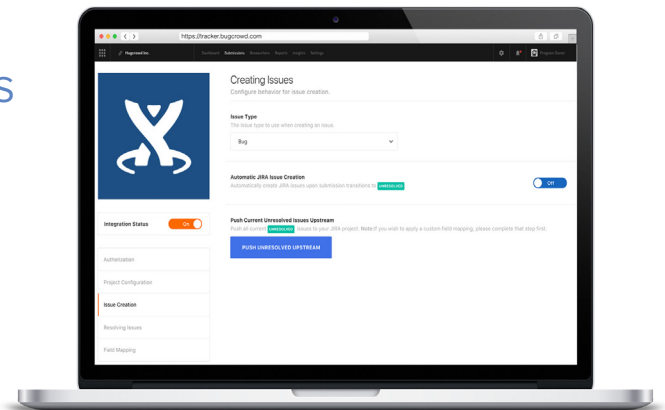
S

https://tracker.bugcrowd.com

Hugcrowd Inc.

Dashboard Submissions Researchers Reports Insights Settings

Program Owner

Creating Issues

Configure behavior for issue creation.

Issue Type

The issue type to use when creating an issue.

Bug

Automatic JIRA Issue Creation

Automatically create JIRA issues upon submission transitions to UNRESOLVED

Off

Integration Status

On

Push Current Unresolved Issues Upstream

Push all current UNRESOLVED issues to your JIRA project. Note: If you wish to apply a custom field mapping, please complete that step first.

PUSH UNRESOLVED UPSTREAM

Authentication

Project Configuration

Issue Creation

Resolving Issues

Field Mapping